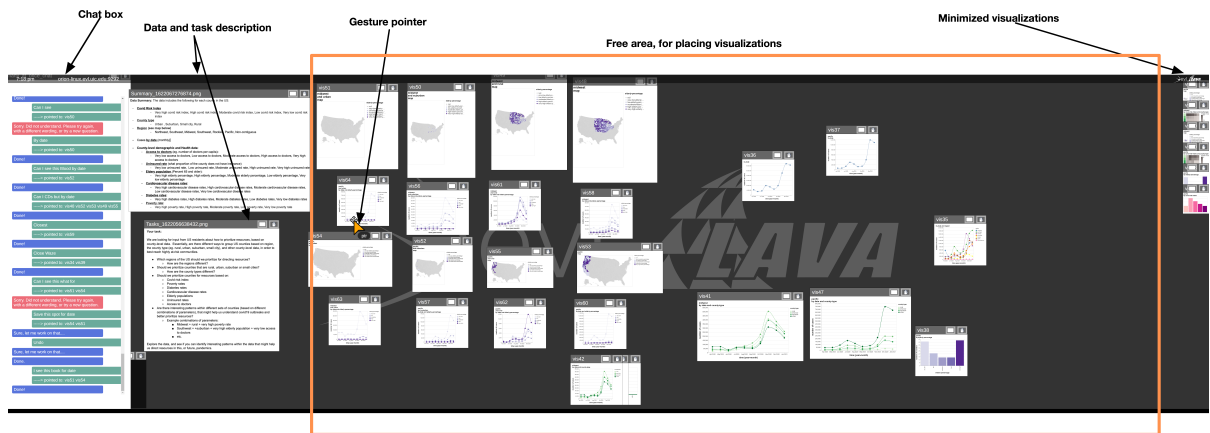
Chat box

Data and task description

Gesture pointer

Minimized visualizations

Free area, for placing visualizations

Can I see
----> pointed to: vis50
Sorry, Did not understand. Please try again, with a different wording, or try a new question.
By date
----> pointed to: vis50
Detect
Can I see this filtered by date
----> pointed to: vis52
Can I Chis but by date
----> pointed to: vis49 vis52 vis53 vis49 vis50
Detect
Ocean
----> pointed to: vis49
Detect
Dose Mass
----> pointed to: vis49
Detect
Can I see this email lot
----> pointed to: vis51 vis54
Sorry, Did not understand. Please try again, with a different wording, or try a new question.
Sure, I will work on that...
Sure, let me work on that...
Detect
I see this break by date
----> pointed to: vis53 vis54

Summary_1622067274874.png

Tasks_1622065838432.png

vis51
vis50
vis54
vis56
vis60
vis58
vis36
vis37
vis55
vis53
vis52
vis49
vis63
vis57
vis62
vis60
vis41
vis47
vis38
vis42

LAVA